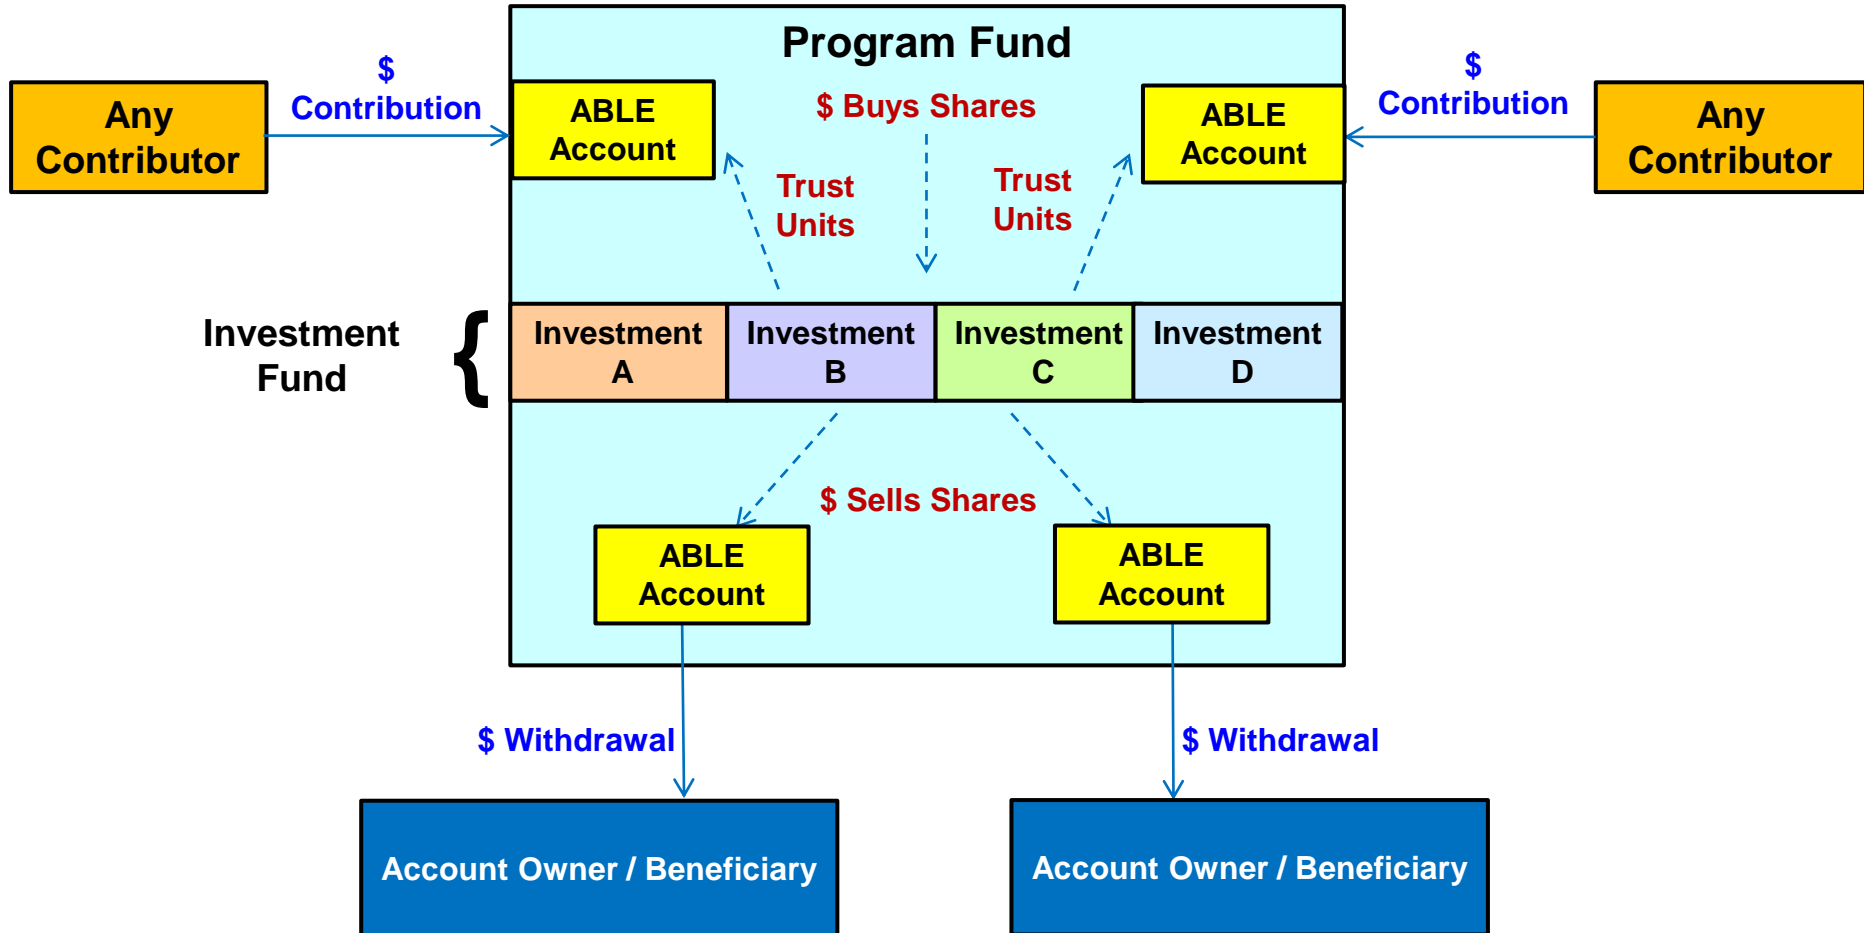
Program Fund

Any Contributor

$ Contribution

ABLE Account

$ Buys Shares

ABLE Account

$ Contribution

Any Contributor

Trust Units

Trust Units

Investment Fund

Investment A

Investment B

Investment C

Investment D

$ Sells Shares

ABLE Account

ABLE Account

$ Withdrawal

$ Withdrawal

Account Owner / Beneficiary

Account Owner / Beneficiary